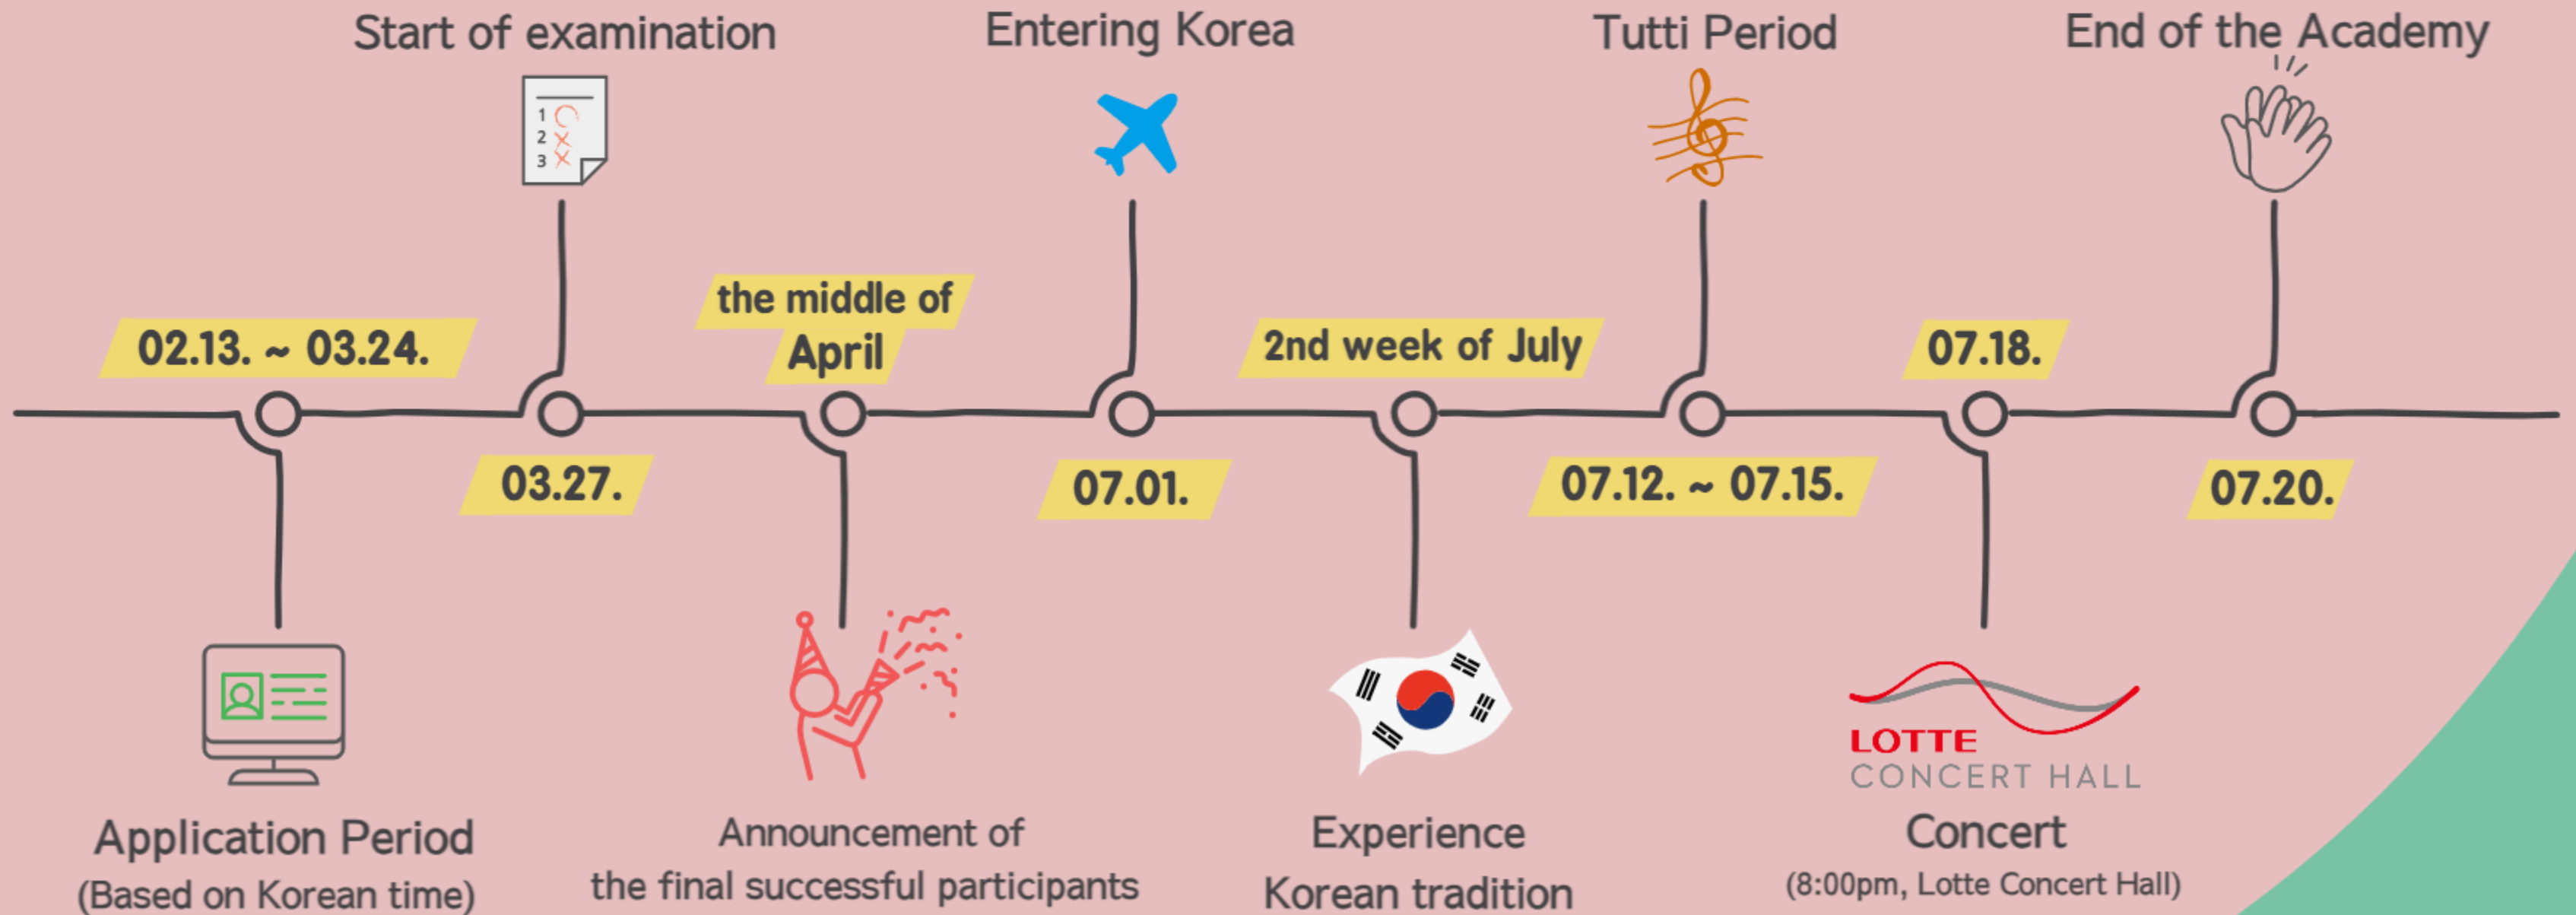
Start of examination

Entering Korea

Tutti Period

End of the Academy

1
2
3

the middle of April

02.13. ~ 03.24.

2nd week of July

07.18.

03.27.

07.01.

07.12. ~ 07.15.

07.20.

LOTTE
CONCERT HALL

Application Period
(Based on Korean time)

Announcement of
the final successful participants

Experience
Korean tradition

Concert
(8:00pm, Lotte Concert Hall)